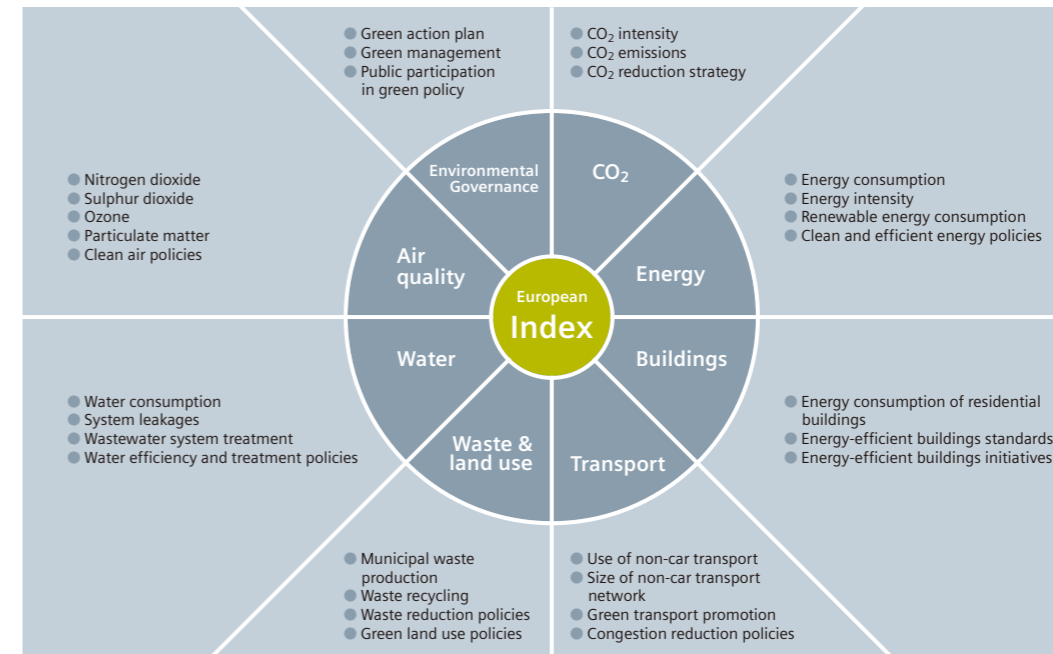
Green action plan
Green management
Public participation in green policy

$CO_2$ intensity
$CO_2$ emissions
$CO_2$ reduction strategy

Nitrogen dioxide
Sulphur dioxide
Ozone
Particulate matter
Clean air policies

Energy consumption
Energy intensity
Renewable energy consumption
Clean and efficient energy policies

Environmental Governance

$CO_2$

Air quality

Energy

European
Index

Water

Buildings

Waste & land use

Transport

Water consumption
System leakages
Wastewater system treatment
Water efficiency and treatment policies

Energy consumption of residential buildings
Energy-efficient buildings standards
Energy-efficient buildings initiatives

Municipal waste production
Waste recycling
Waste reduction policies
Green land use policies

Use of non-car transport
Size of non-car transport network
Green transport promotion
Congestion reduction policies